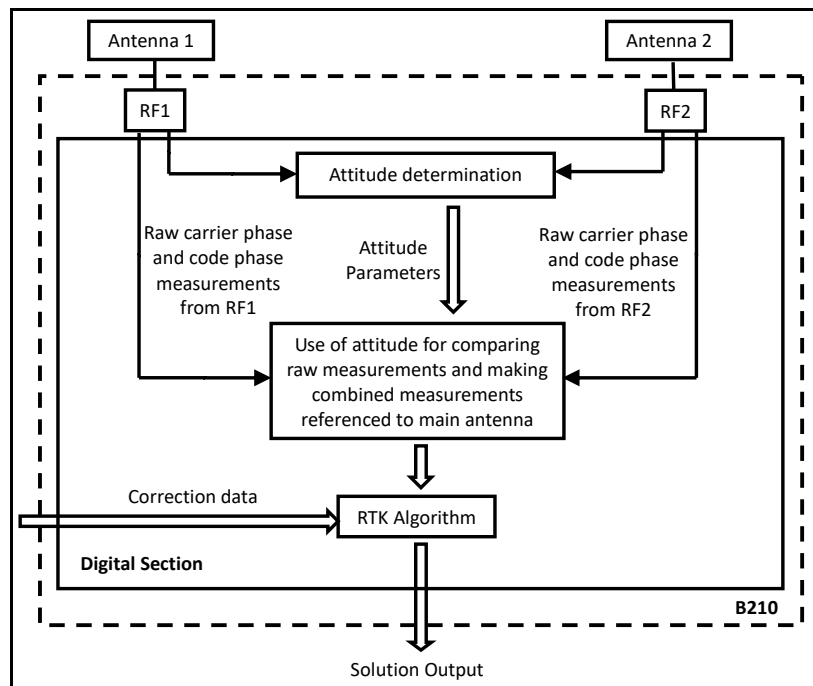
Antenna 1

Antenna 2

RF1

RF2

Attitude determination

Raw carrier phase and code phase measurements from RF1

Attitude Parameters

Raw carrier phase and code phase measurements from RF2

Use of attitude for comparing raw measurements and making combined measurements referenced to main antenna

Correction data

RTK Algorithm

Digital Section

B210

Solution Output